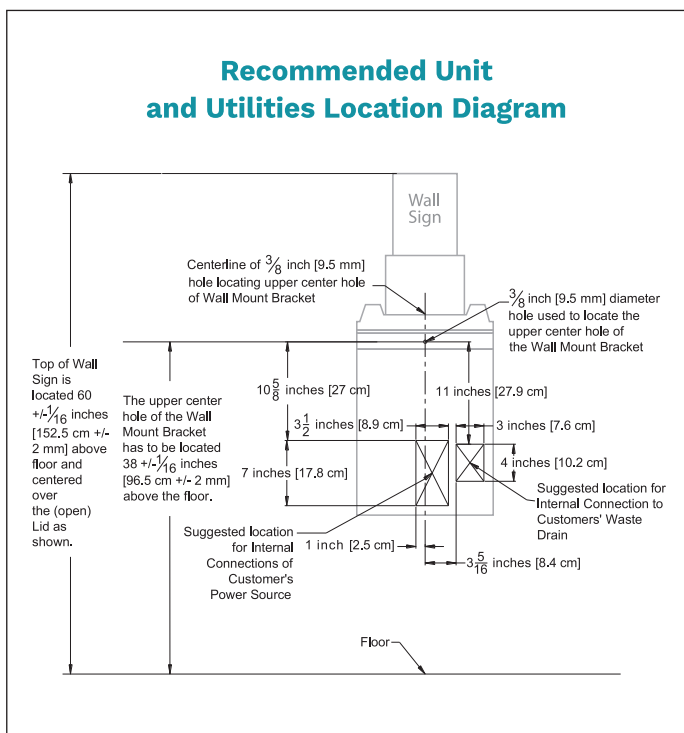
Recommended Unit and Utilities Location Diagram

Wall Sign

Centerline of $\frac{3}{8}$ inch [9.5 mm] hole locating upper center hole of Wall Mount Bracket

$\frac{3}{8}$ inch [9.5 mm] diameter hole used to locate the upper center hole of the Wall Mount Bracket

Top of Wall Sign is located 60 +/-$\frac{1}{16}$ inches [152.5 cm +/- 2 mm] above floor and centered over the (open) Lid as shown.

The upper center hole of the Wall Mount Bracket has to be located 38 +/-$\frac{1}{16}$ inches [96.5 cm +/- 2 mm] above the floor.

$10\frac{5}{8}$ inches [27 cm]

11 inches [27.9 cm]

$3\frac{1}{2}$ inches [8.9 cm]

3 inches [7.6 cm]

7 inches [17.8 cm]

4 inches [10.2 cm]

Suggested location for Internal Connection to Customers' Waste Drain

Suggested location for Internal Connections of Customer's Power Source

1 inch [2.5 cm]

$3\frac{5}{16}$ inches [8.4 cm]

Floor